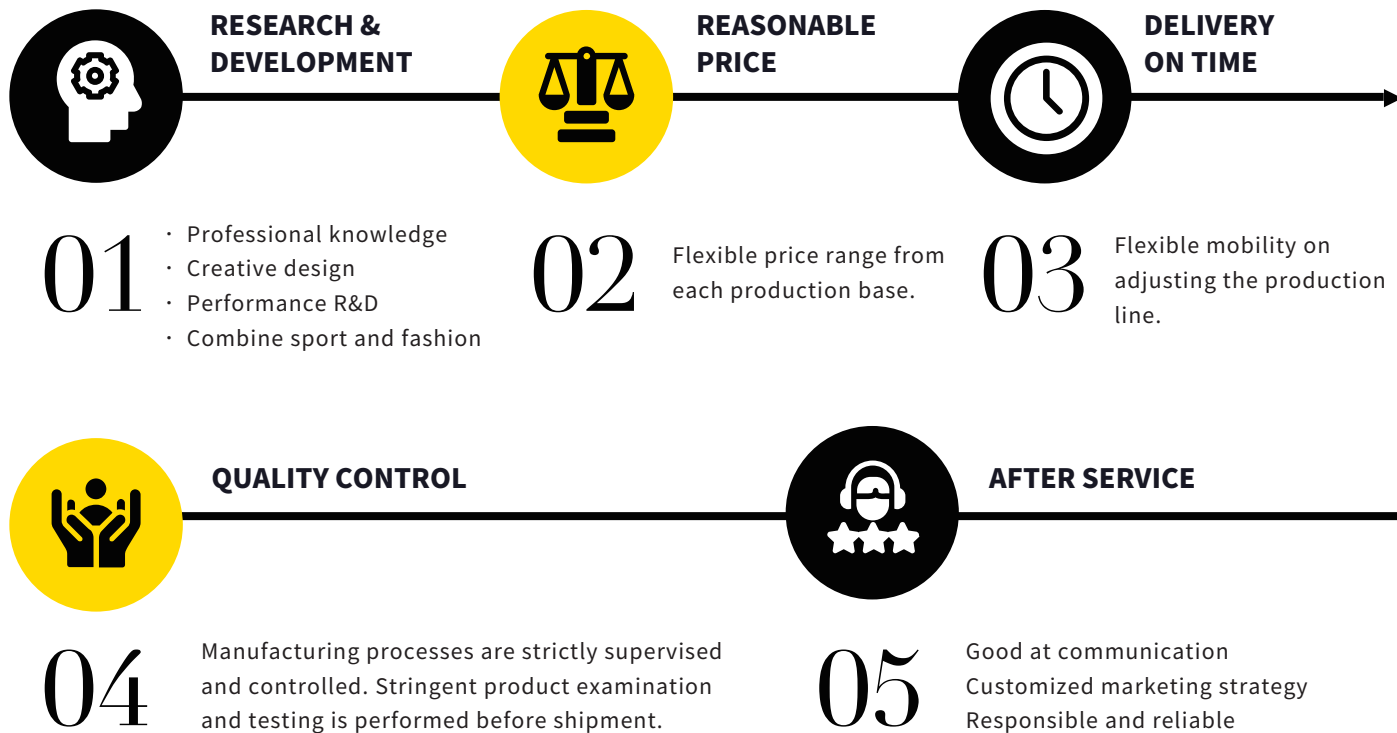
RESEARCH & DEVELOPMENT

REASONABLE PRICE

DELIVERY ON TIME

01

· Professional knowledge
· Creative design
· Performance R&D
· Combine sport and fashion

02

Flexible price range from each production base.

03

Flexible mobility on adjusting the production line.

QUALITY CONTROL

AFTER SERVICE

04

Manufacturing processes are strictly supervised and controlled. Stringent product examination and testing is performed before shipment.

05

Good at communication
Customized marketing strategy
Responsible and reliable